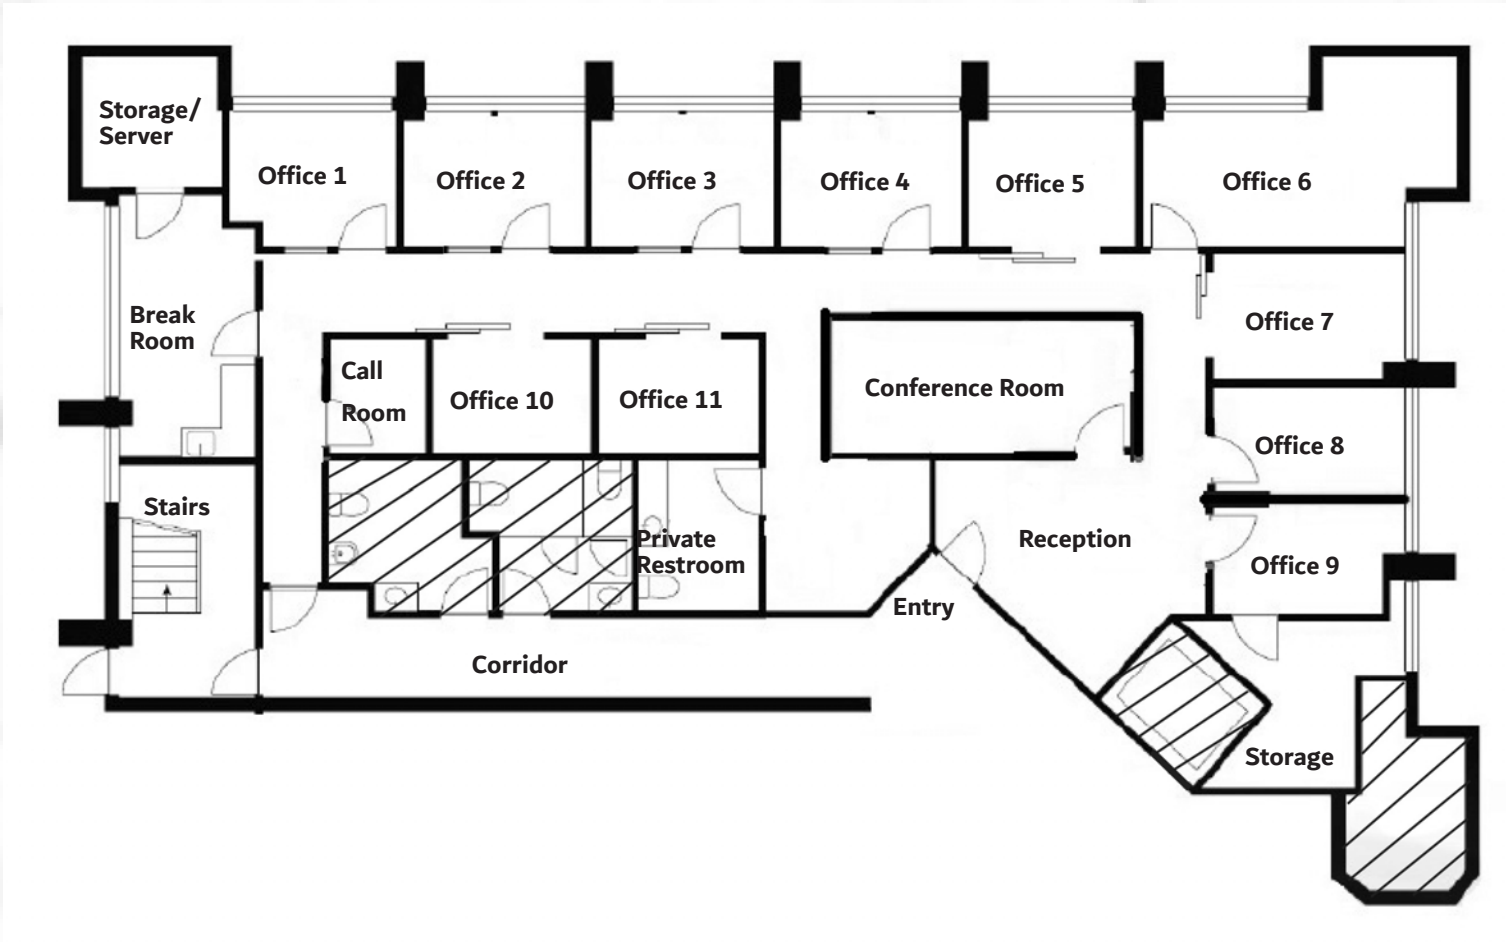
Storage/ Server

Office 1

Office 2

Office 3

Office 4

Office 5

Office 6

Break Room

Office 7

Call Room

Office 10

Office 11

Conference Room

Office 8

Stairs

Private Restroom

Reception

Office 9

Entry

Corridor

Storage